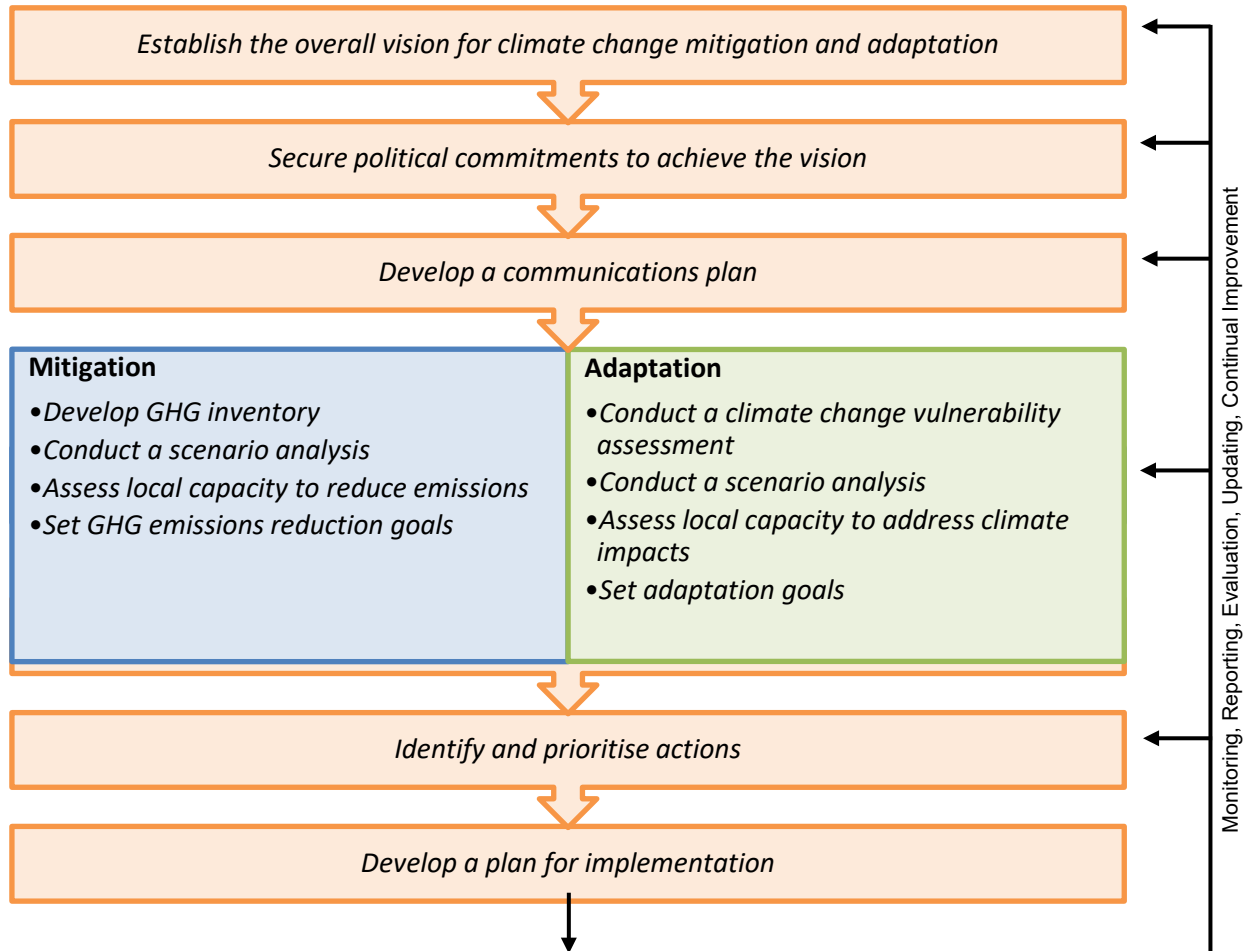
Establish the overall vision for climate change mitigation and adaptation

Secure political commitments to achieve the vision

Develop a communications plan

**Mitigation**
•Develop GHG inventory
•Conduct a scenario analysis
•Assess local capacity to reduce emissions
•Set GHG emissions reduction goals

**Adaptation**
•Conduct a climate change vulnerability assessment
•Conduct a scenario analysis
•Assess local capacity to address climate impacts
•Set adaptation goals

Identify and prioritise actions

Develop a plan for implementation

Monitoring, Reporting, Evaluation, Updating, Continual Improvement